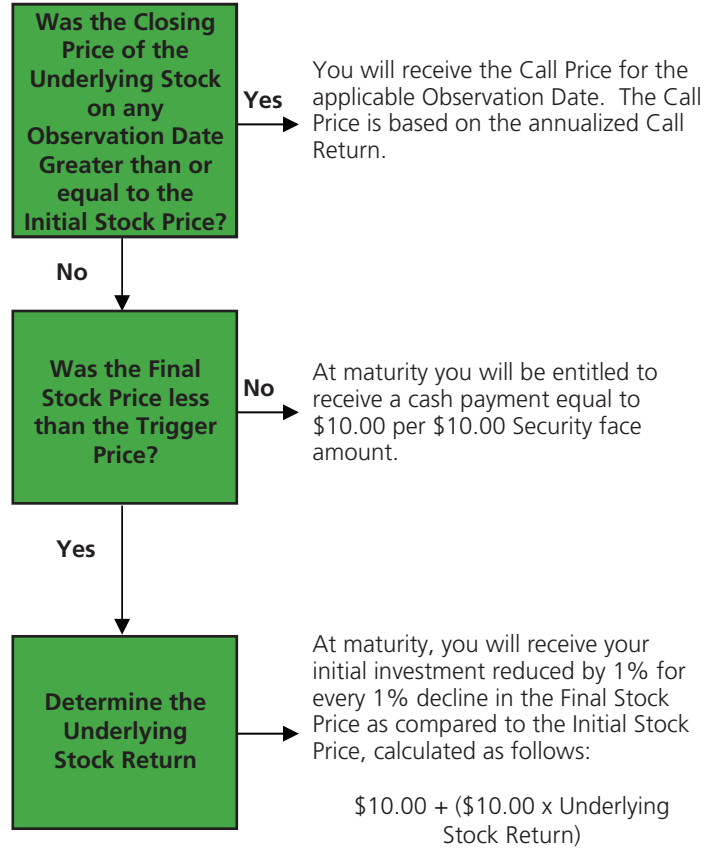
Was the Closing Price of the Underlying Stock on any Observation Date Greater than or equal to the Initial Stock Price?

Yes

You will receive the Call Price for the applicable Observation Date. The Call Price is based on the annualized Call Return.

No

Was the Final Stock Price less than the Trigger Price?

No

At maturity you will be entitled to receive a cash payment equal to \$10.00 per \$10.00 Security face amount.

Yes

Determine the Underlying Stock Return

At maturity, you will receive your initial investment reduced by 1% for every 1% decline in the Final Stock Price as compared to the Initial Stock Price, calculated as follows:

\$10.00 + (\$10.00 x Underlying Stock Return)